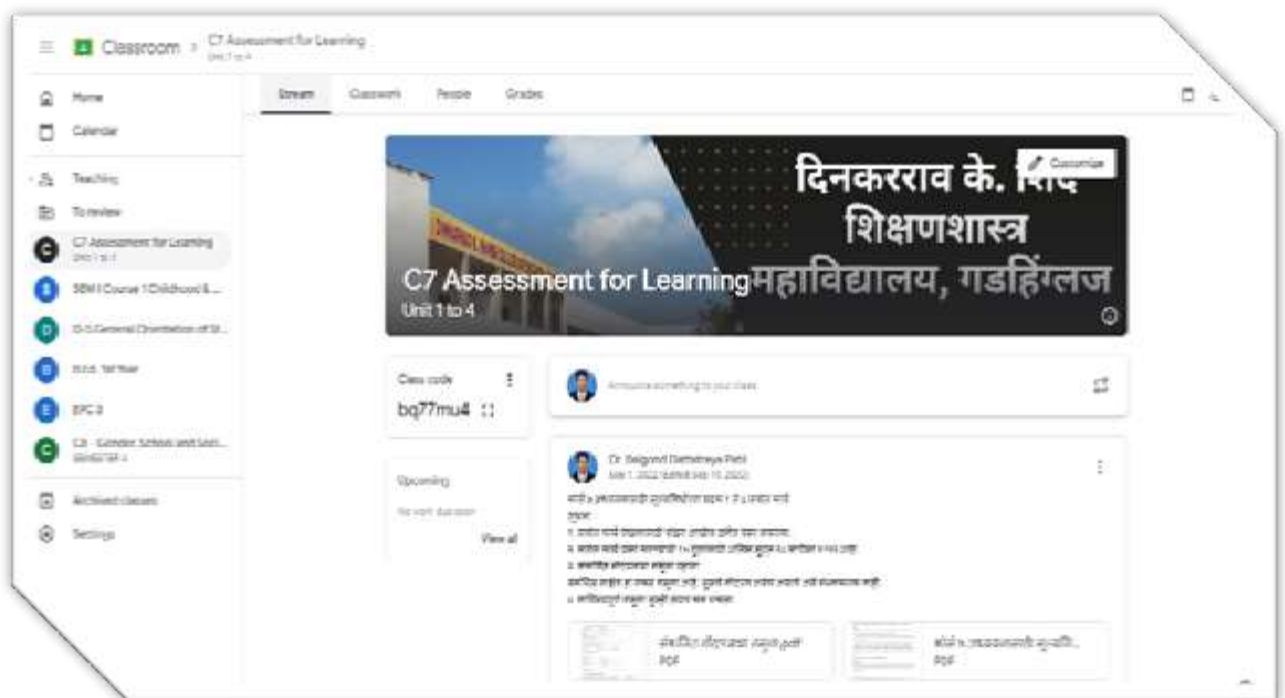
Classroom > C7 Assessment for Learning
Unit 1 to 4

Home
Calendar
Teaching
To review
C7 Assessment for Learning
Unit 1 to 4
SEM I Course 1 Childhood &...
D-5 General Orientation of St...
B.Ed. 1st Year
EPC 3
C3 - Gender, School and Soci...
SEMESTER II
Archived classes
Settings

Stream
Classwork
People
Grades

दिनकरराव के. शिंदे
शिक्षणशास्त्र
महाविद्यालय, गडहिंग्लज
Customize
C7 Assessment for Learning
Unit 1 to 4

Class code
bq77mu4

Upcoming
No work due soon
View all

Announce something to your class

Dr. Balgond Dattatraya Patil
May 1, 2022 (Edited May 10, 2022)
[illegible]
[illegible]
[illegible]
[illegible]
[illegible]
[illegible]
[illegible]

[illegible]
PDF
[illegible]
PDF